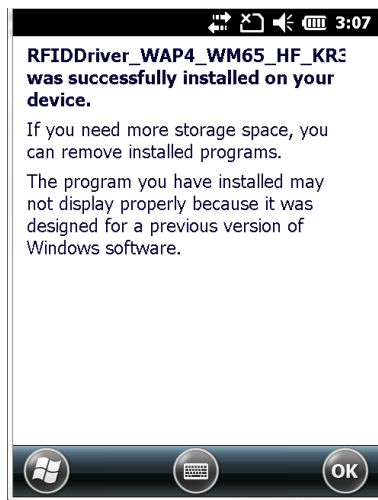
3:07

RFIDDriver_WAP4_WM65_HF_KR3 was successfully installed on your device.

If you need more storage space, you can remove installed programs.

The program you have installed may not display properly because it was designed for a previous version of Windows software.

OK